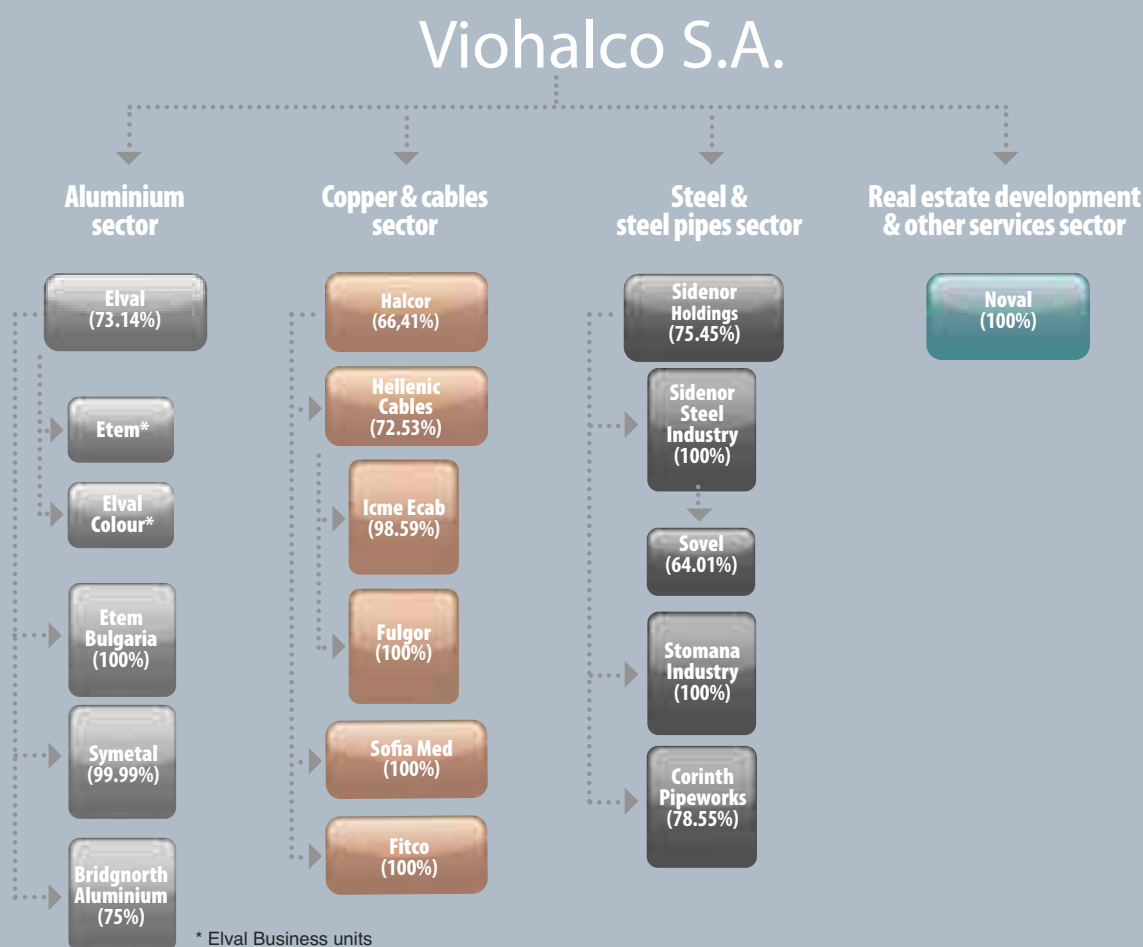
Viohalco S.A.

Aluminium sector

Elval (73.14%)

Etem*

Elval Colour*

Etem Bulgaria (100%)

Symetal (99.99%)

Bridgnorth Aluminium (75%)

* Elval Business units

Copper & cables sector

Halcor (66,41%)

Hellenic Cables (72.53%)

Icme Ecab (98.59%)

Fulgor (100%)

Sofia Med (100%)

Fitco (100%)

Steel & steel pipes sector

Sidenor Holdings (75.45%)

Sidenor Steel Industry (100%)

Sovel (64.01%)

Stomana Industry (100%)

Corinth Pipeworks (78.55%)

Real estate development & other services sector

Noval (100%)